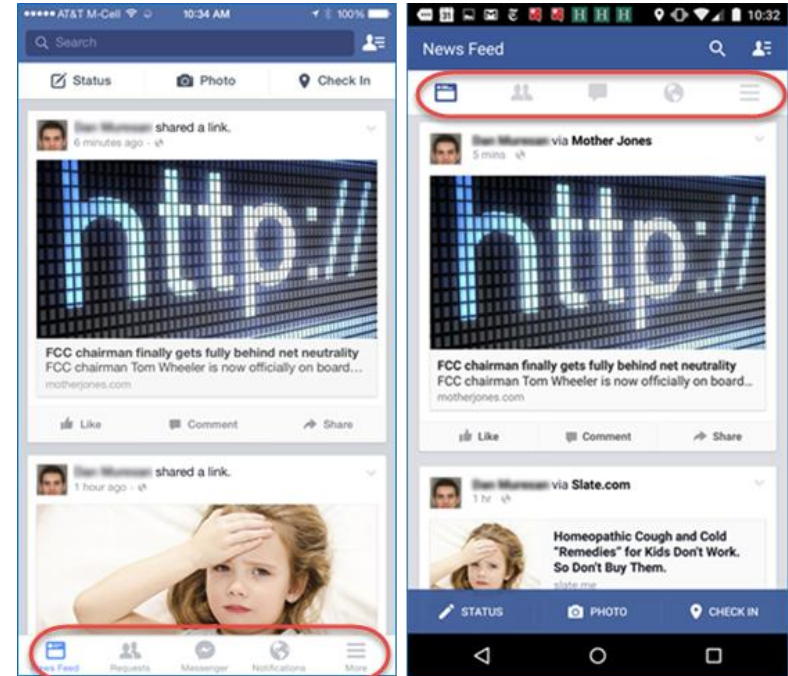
●●●●● AT&T M-Cell 10:34 AM 100%

Search

Status Photo Check In

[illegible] shared a link.
6 minutes ago

http://

FCC chairman finally gets fully behind net neutrality
FCC chairman Tom Wheeler is now officially on board...
motherjones.com

Like Comment Share

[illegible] shared a link.
1 hour ago

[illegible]s Feed Requests Messenger Notifications More

10:32

News Feed

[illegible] via Mother Jones
5 mins

http://

FCC chairman finally gets fully behind net neutrality
FCC chairman Tom Wheeler is now officially on board...
motherjones.com

Like Comment Share

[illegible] via Slate.com
1 hr

Homeopathic Cough and Cold "Remedies" for Kids Don't Work. So Don't Buy Them.
slate.me

STATUS PHOTO CHECK IN